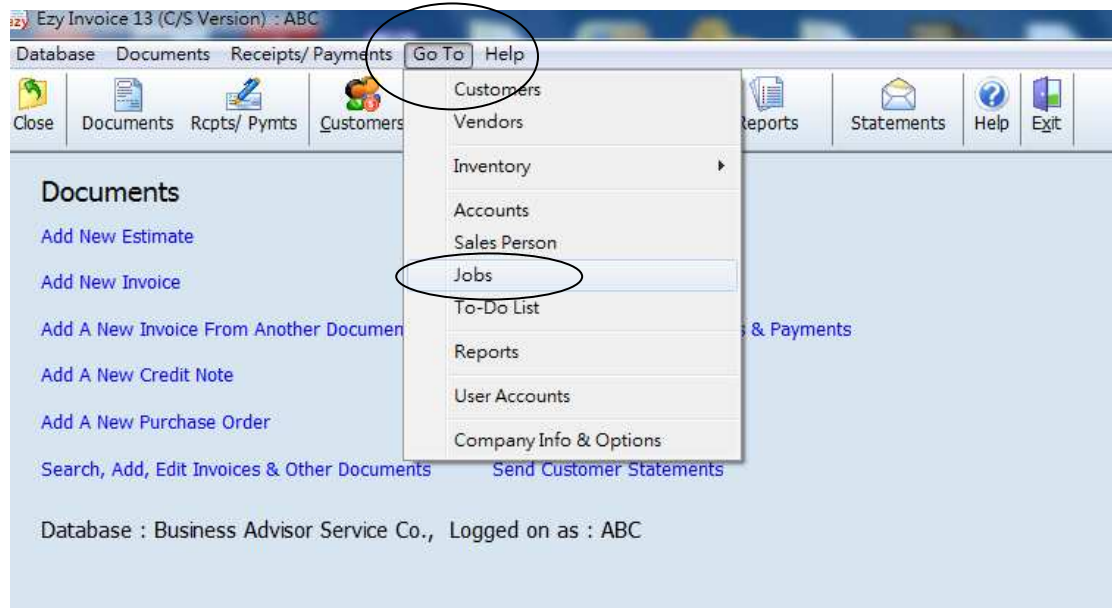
Ezy Invoice 13 (C/S Version) : ABC

Database Documents Receipts/ Payments Go To Help

Close Documents Rcpts/ Pymts Customers Reports Statements Help Exit

Customers
Vendors
Inventory
Accounts
Sales Person
Jobs
To-Do List
Reports
User Accounts
Company Info & Options

Documents

Add New Estimate

Add New Invoice

Add A New Invoice From Another Documen

& Payments

Add A New Credit Note

Add A New Purchase Order

Search, Add, Edit Invoices & Other Documents

Send Customer Statements

Database : Business Advisor Service Co., Logged on as : ABC